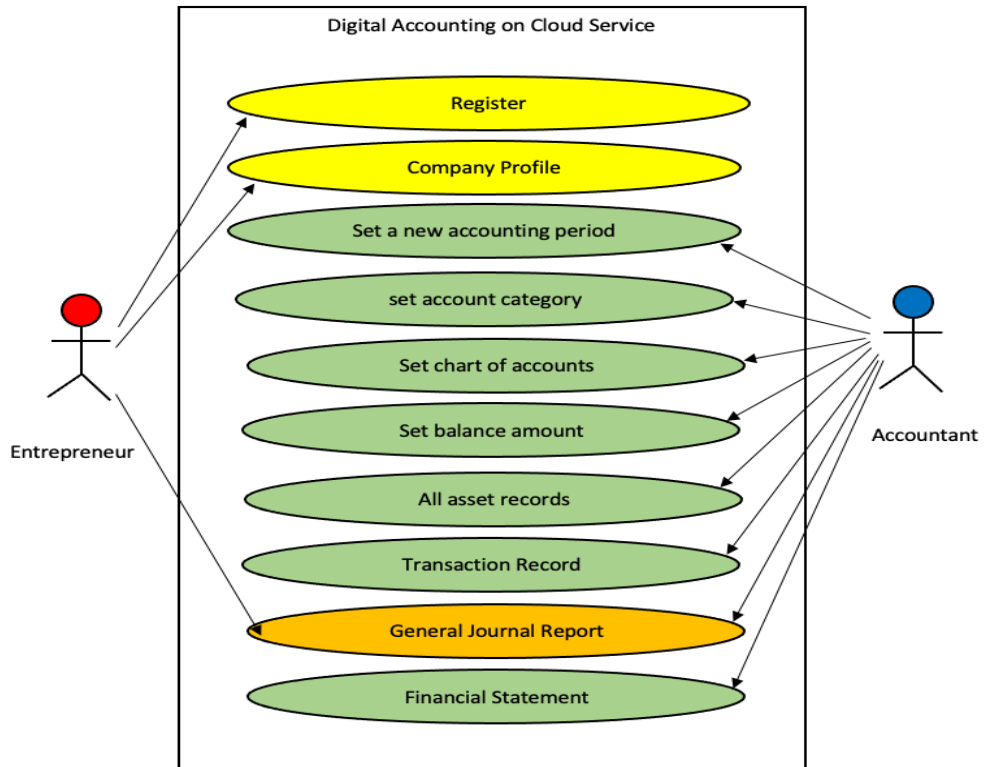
Digital Accounting on Cloud Service

Register

Company Profile

Set a new accounting period

set account category

Set chart of accounts

Set balance amount

All asset records

Transaction Record

General Journal Report

Financial Statement

Entrepreneur

Accountant